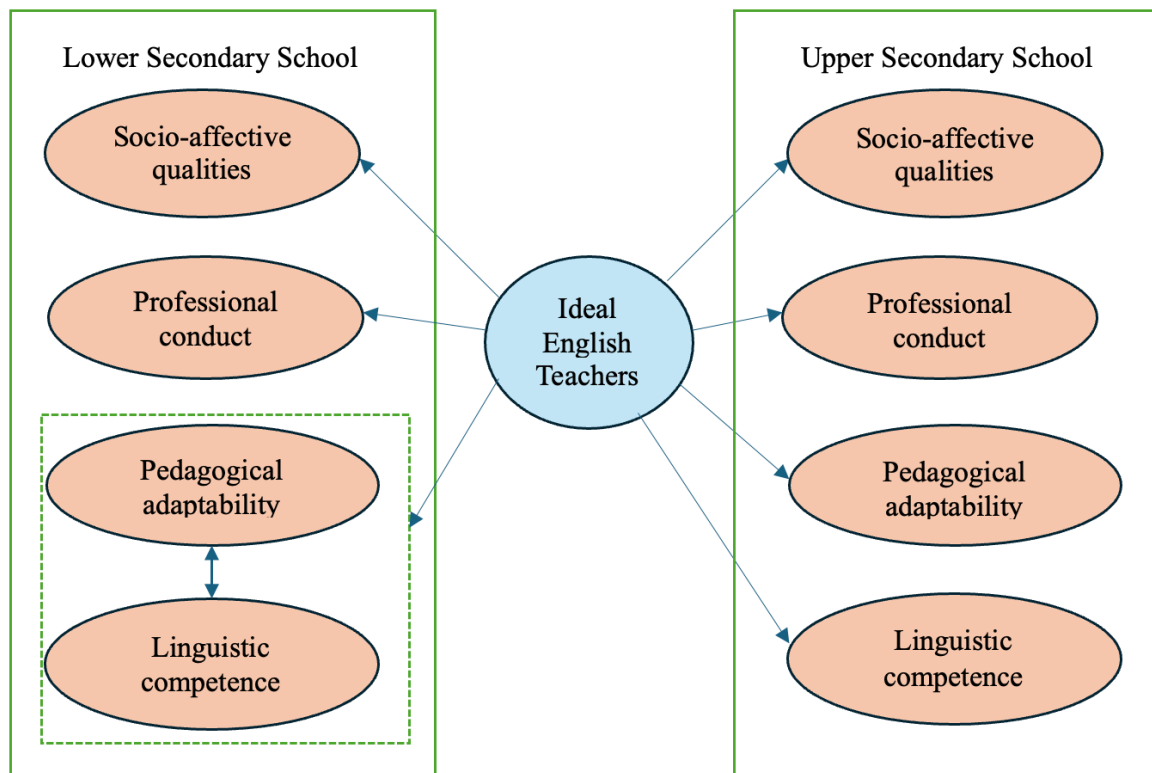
Lower Secondary School

Socio-affective qualities

Professional conduct

Pedagogical adaptability

Linguistic competence

Ideal English Teachers

Upper Secondary School

Socio-affective qualities

Professional conduct

Pedagogical adaptability

Linguistic competence